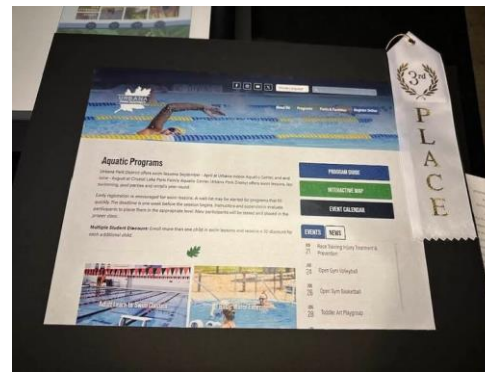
3rd
PLACE

About Us
Programs
Parks & Facilities
Register Online

Aquatic Programs

Urbana Park District offers swim lessons September - April at Urbana Indoor Aquatic Center, and and June - August at Crystal Lake Park Family Aquatic Center. Urbana Park District offers swim lessons for swimming, and parties and rentals year-round.

Early registration is encouraged for swim lessons, as wait list may be started for programs that fill quickly. The deadline is one week before the session begins. Instructors and lifeguards evaluate participants to place them in the appropriate level. New participants will be tested and placed in the proper class.

Multiple Student Discount: Enroll more than one child in swim lessons and receive a 10 discount for each additional child.

PROGRAM GUIDE
INTERACTIVE MAP
EVENT CALENDAR

EVENTS
NEWS

Race Starting Injury Treatment & Prevention
Open Gym Volleyball
Open Gym Basketball
Toddler Art Playgroup

Adult Learn to Swim Classes